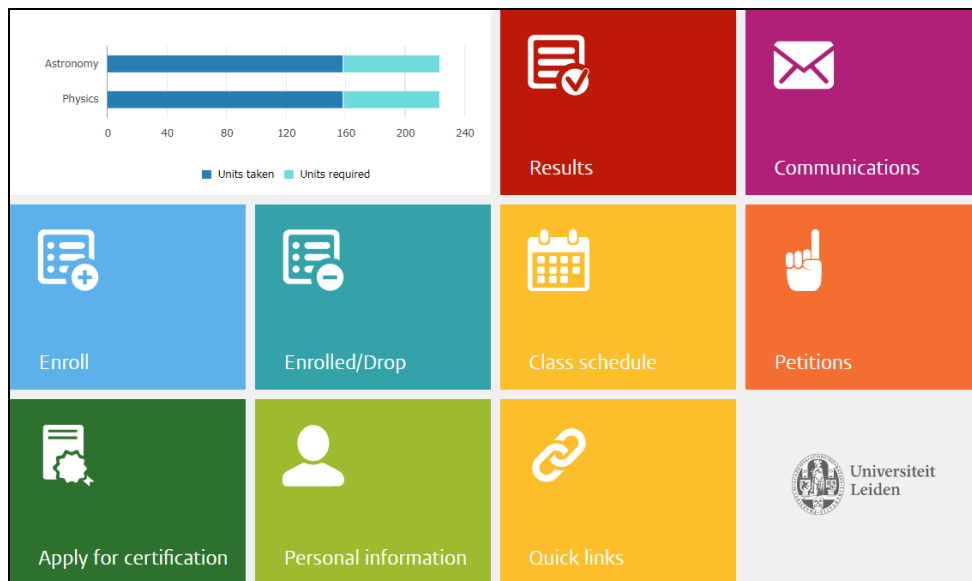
Astronomy
Physics
0 40 80 120 160 200 240
Units taken Units required

Results

Communications

Enroll

Enrolled/Drop

Class schedule

Petitions

Apply for certification

Personal information

Quick links

Universiteit Leiden